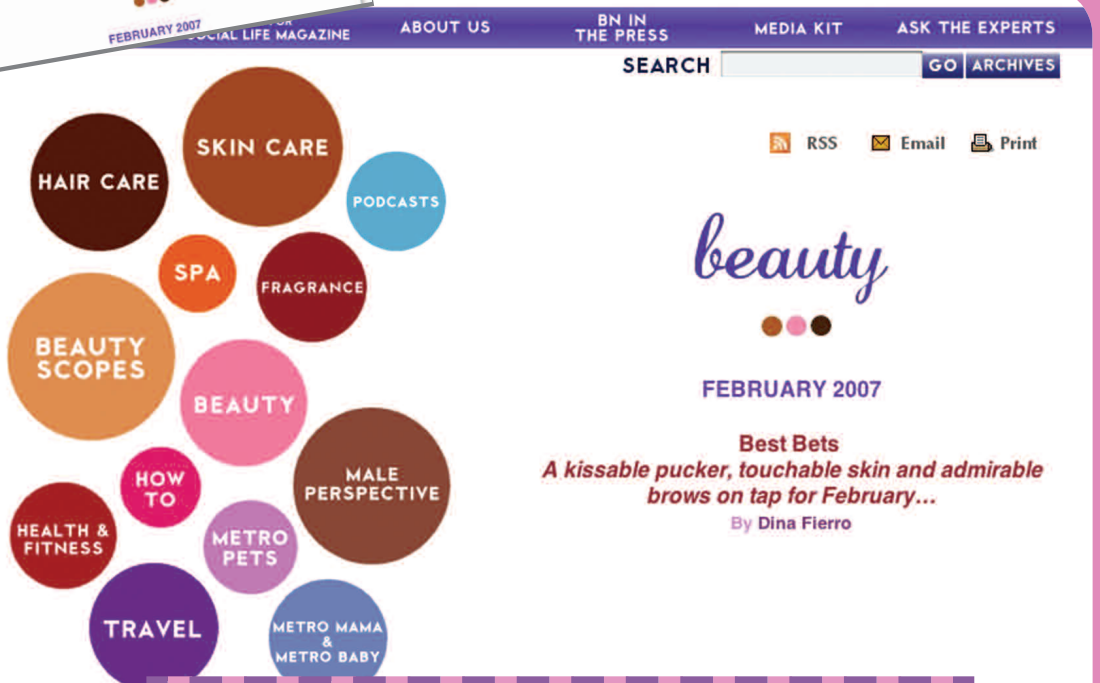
FEBRUARY 2007
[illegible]OCIAL LIFE MAGAZINE

ABOUT US

BN IN THE PRESS

MEDIA KIT

ASK THE EXPERTS

SEARCH GO ARCHIVES

HAIR CARE

SKIN CARE

PODCASTS

SPA

FRAGRANCE

BEAUTY SCOPES

BEAUTY

HOW TO

MALE PERSPECTIVE

HEALTH & FITNESS

METRO PETS

TRAVEL

METRO MAMA & METRO BABY

RSS Email Print

beauty

FEBRUARY 2007

Best Bets
A kissable pucker, touchable skin and admirable brows on tap for February…
By Dina Fierro